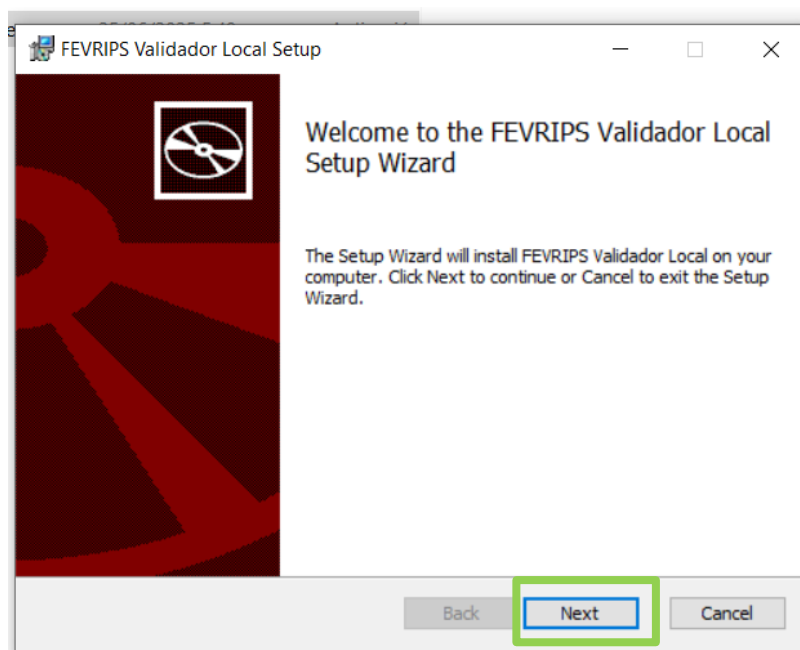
FEVRIPS Validador Local Setup

Welcome to the FEVRIPS Validador Local Setup Wizard

The Setup Wizard will install FEVRIPS Validador Local on your computer. Click Next to continue or Cancel to exit the Setup Wizard.

Back
Next
Cancel